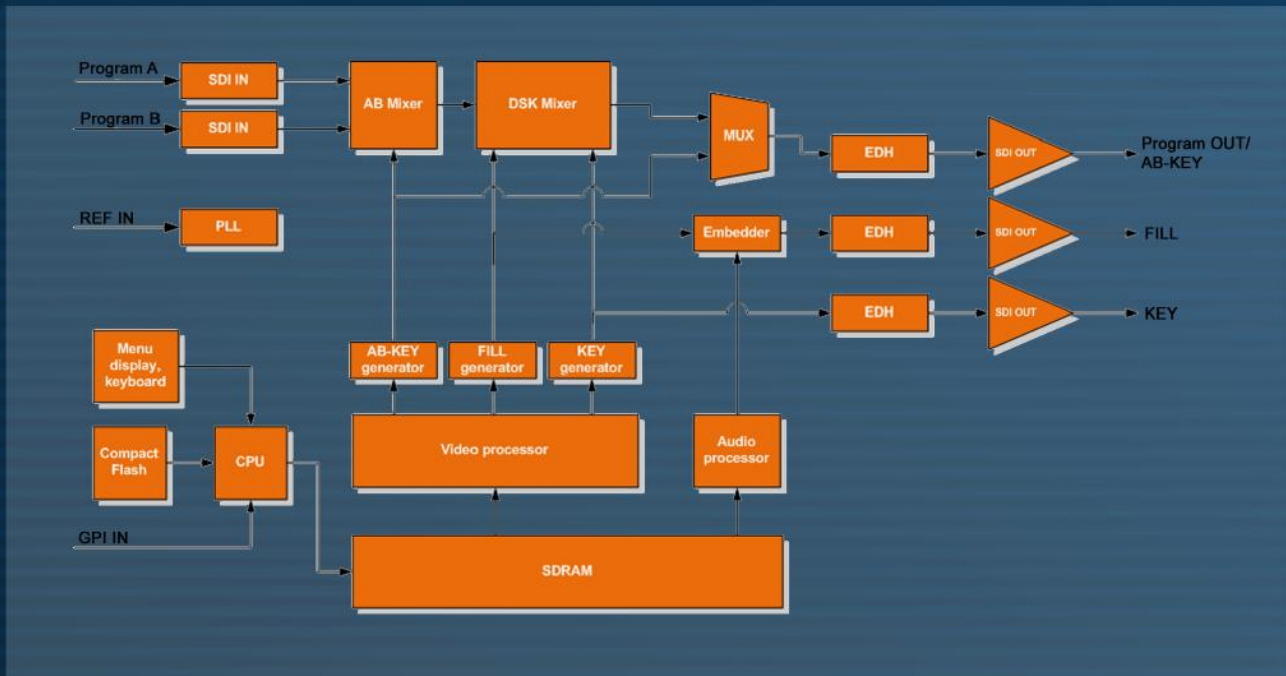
Program A
SDI IN
Program B
SDI IN
AB Mixer
DSK Mixer
MUX
EDH
SDI OUT
Program OUT/ AB-KEY
REF IN
PLL
Embedder
EDH
SDI OUT
FILL
EDH
SDI OUT
KEY
Menu display, keyboard
AB-KEY generator
FILL generator
KEY generator
Compact Flash
CPU
Video processor
Audio processor
GPI IN
SDRAM